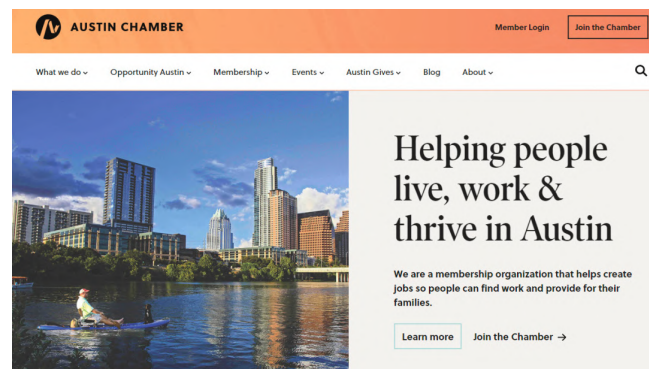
AUSTIN CHAMBER

Member Login

Join the Chamber

What we do ⌄ Opportunity Austin ⌄ Membership ⌄ Events ⌄ Austin Gives ⌄ Blog About ⌄

Helping people live, work & thrive in Austin

We are a membership organization that helps create jobs so people can find work and provide for their families.

Learn more

Join the Chamber →